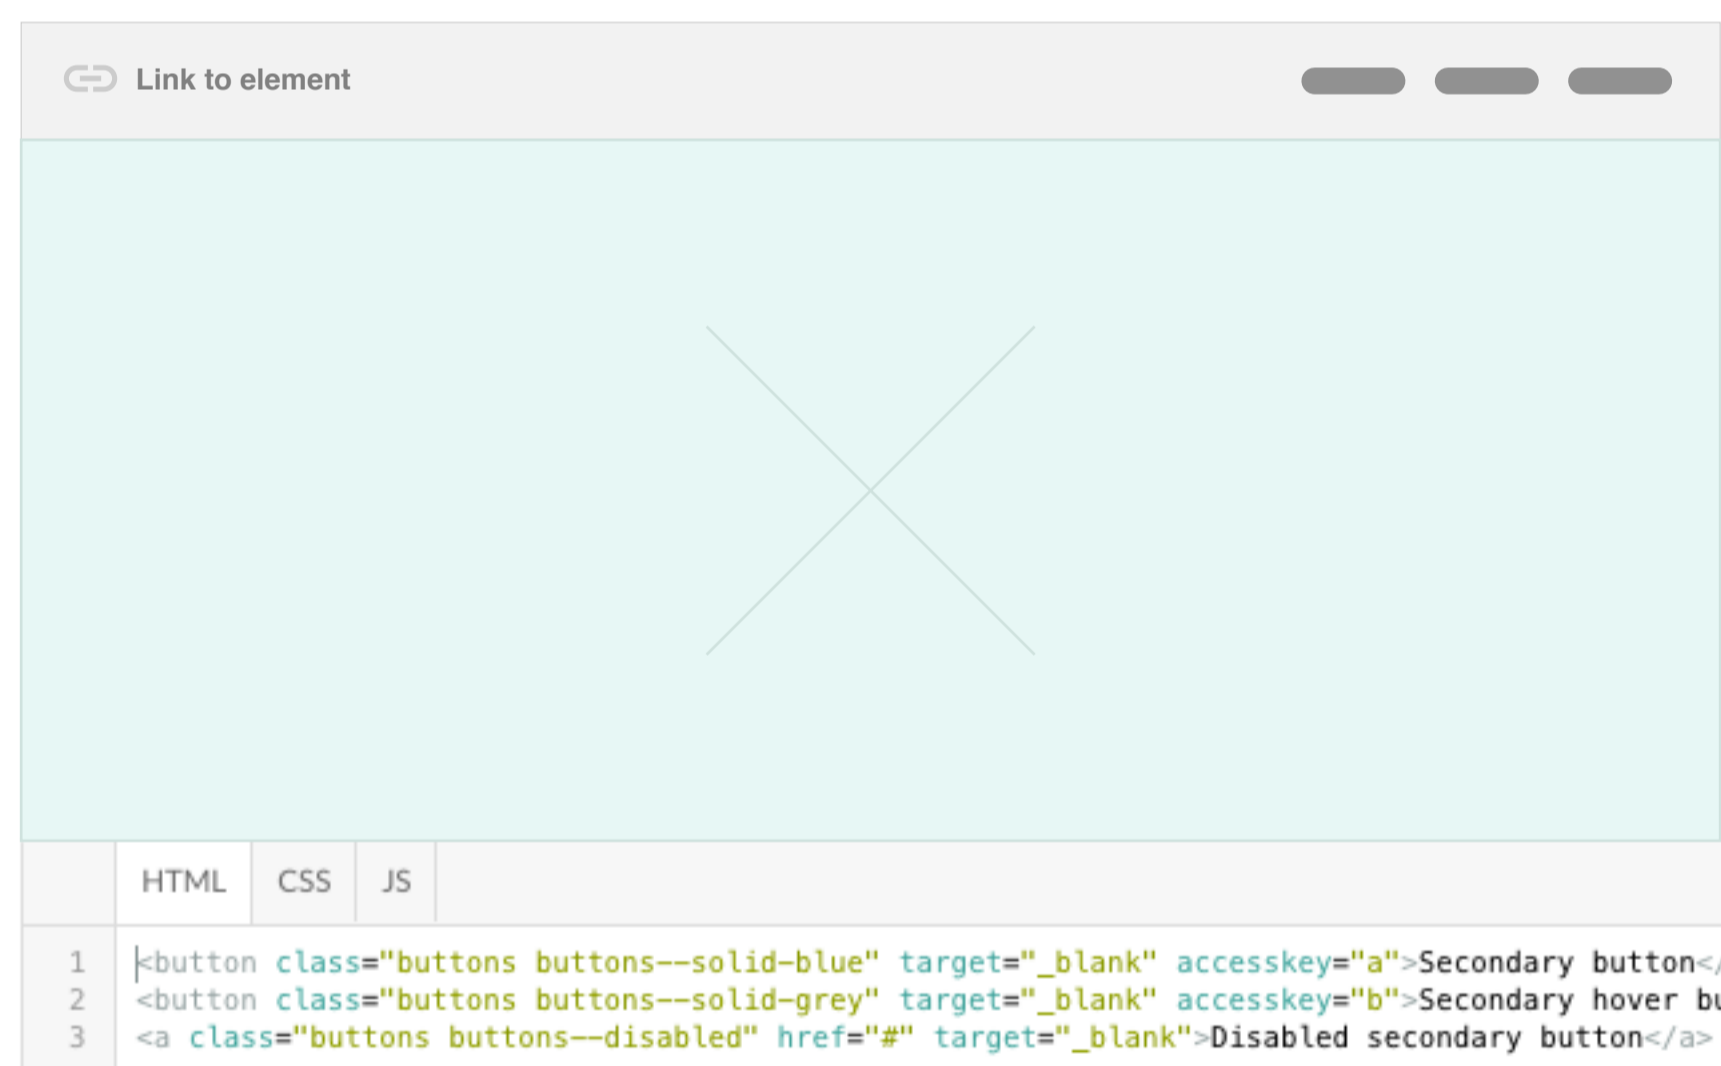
Link to element

HTML CSS JS

1 <button class="buttons buttons--solid-blue" target="_blank" accesskey="a">Secondary button</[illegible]
2 <button class="buttons buttons--solid-grey" target="_blank" accesskey="b">Secondary hover bu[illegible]
3 <a class="buttons buttons--disabled" href="#" target="_blank">Disabled secondary button</a>